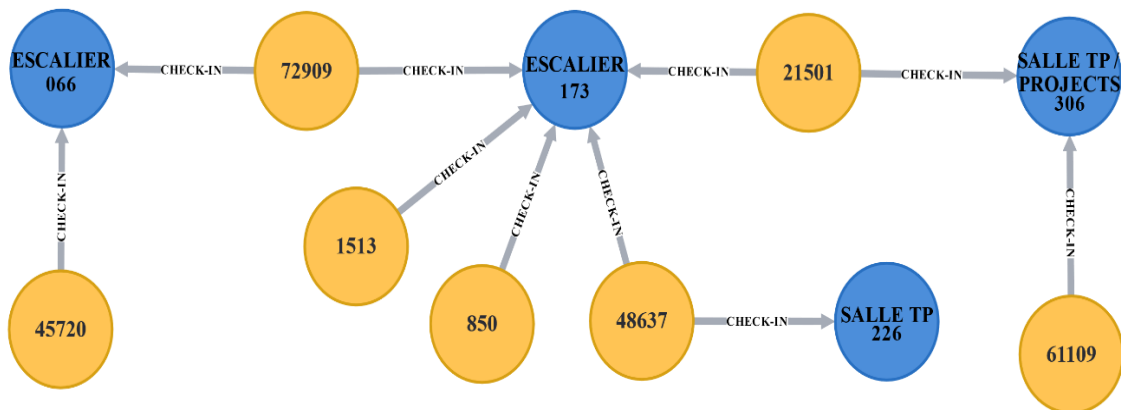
ESCALIER 066

CHECK-IN

72909

CHECK-IN

ESCALIER 173

CHECK-IN

21501

CHECK-IN

SALLE TP / PROJECTS 306

CHECK-IN

CHECK-IN

1513

CHECK-IN

CHECK-IN

CHECK-IN

45720

850

48637

CHECK-IN

SALLE TP 226

61109